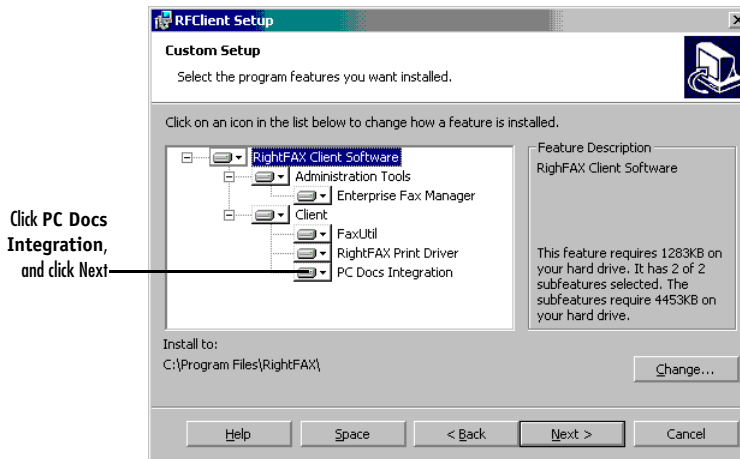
Click PC Docs Integration, and click Next

RFClient Setup

Custom Setup

Select the program features you want installed.

Click on an icon in the list below to change how a feature is installed.

RightFAX Client Software
Administration Tools
Enterprise Fax Manager
Client
FaxUtil
RightFAX Print Driver
PC Docs Integration

Feature Description

RighFAX Client Software

This feature requires 1283KB on your hard drive. It has 2 of 2 subfeatures selected. The subfeatures require 4453KB on your hard drive.

Install to:
C:\Program Files\RightFAX\

Change...

Help | Space | < Back | Next > | Cancel